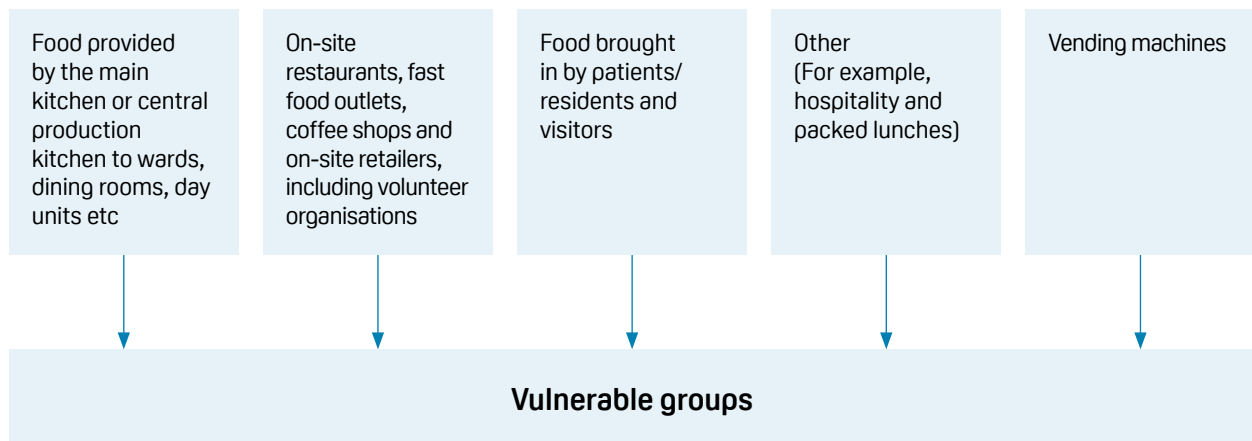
Food provided by the main kitchen or central production kitchen to wards, dining rooms, day units etc

On-site restaurants, fast food outlets, coffee shops and on-site retailers, including volunteer organisations

Food brought in by patients/ residents and visitors

Other (For example, hospitality and packed lunches)

Vending machines

Vulnerable groups